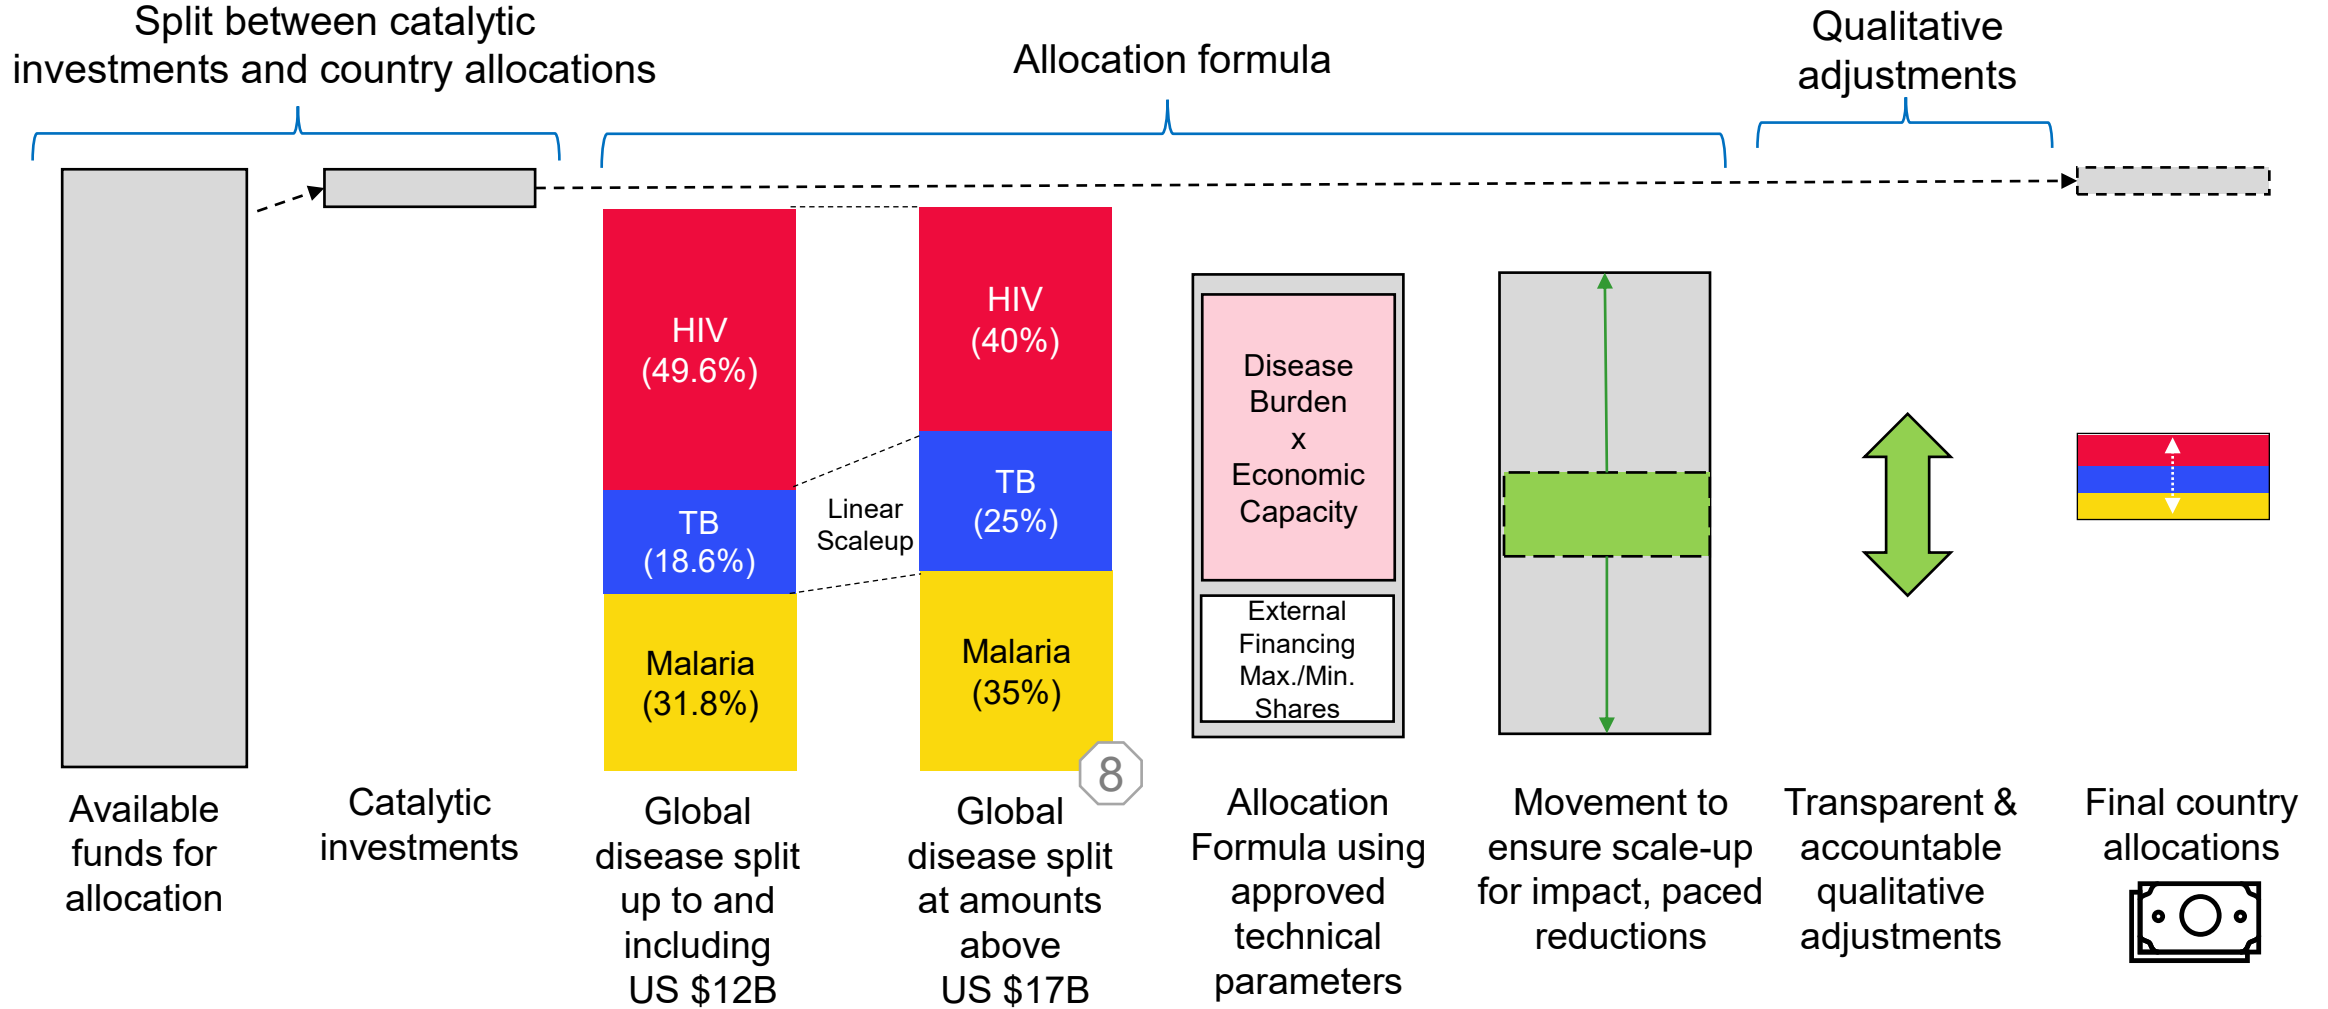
Split between catalytic investments and country allocations

Allocation formula

Qualitative adjustments

HIV (49.6%)

TB (18.6%)

Malaria (31.8%)

Linear Scaleup

HIV (40%)

TB (25%)

Malaria (35%)

8

Disease Burden x Economic Capacity

External Financing Max./Min. Shares

Available funds for allocation

Catalytic investments

Global disease split up to and including US $12B

Global disease split at amounts above US $17B

Allocation Formula using approved technical parameters

Movement to ensure scale-up for impact, paced reductions

Transparent & accountable qualitative adjustments

Final country allocations